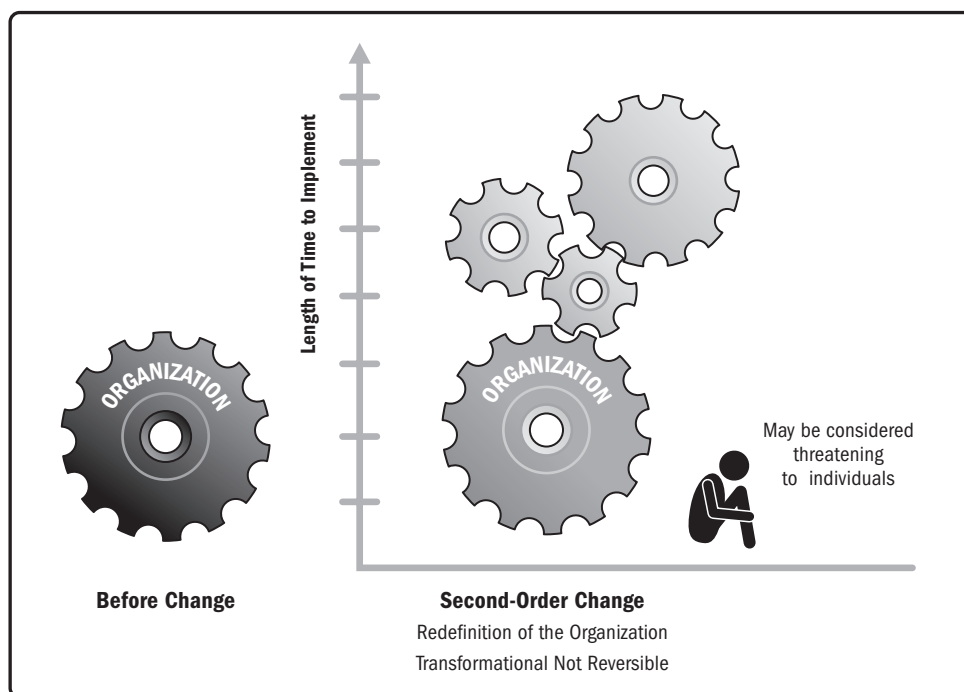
Length of Time to Implement

ORGANIZATION

ORGANIZATION

May be considered threatening to individuals

Before Change

Second-Order Change

Redefinition of the Organization

Transformational Not Reversible